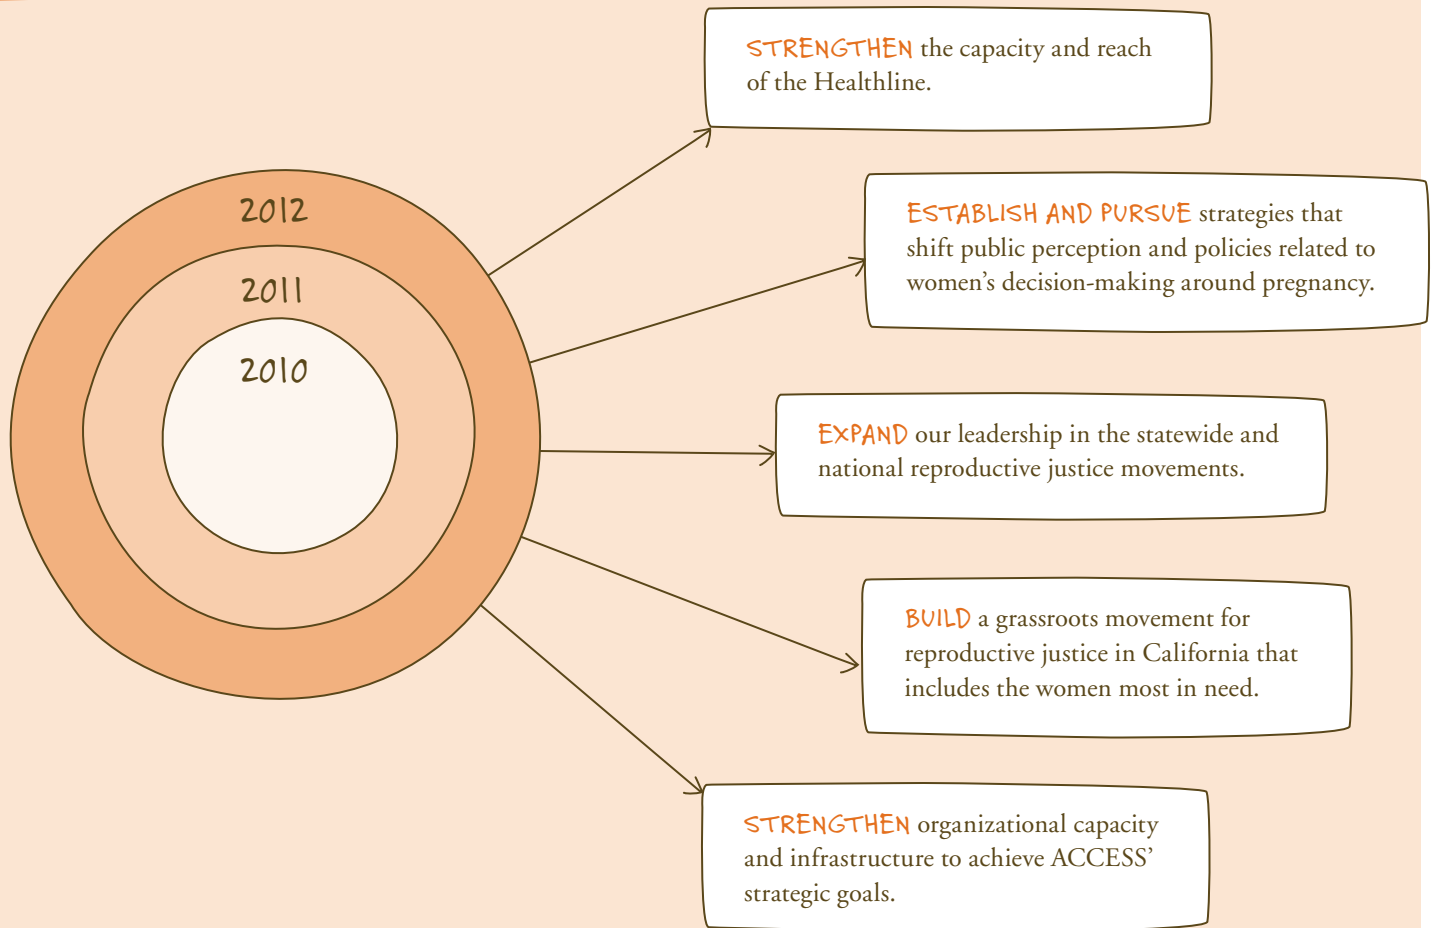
2012

2011

2010

STRENGTHEN the capacity and reach of the Healthline.

ESTABLISH AND PURSUE strategies that shift public perception and policies related to women's decision-making around pregnancy.

EXPAND our leadership in the statewide and national reproductive justice movements.

BUILD a grassroots movement for reproductive justice in California that includes the women most in need.

STRENGTHEN organizational capacity and infrastructure to achieve ACCESS' strategic goals.